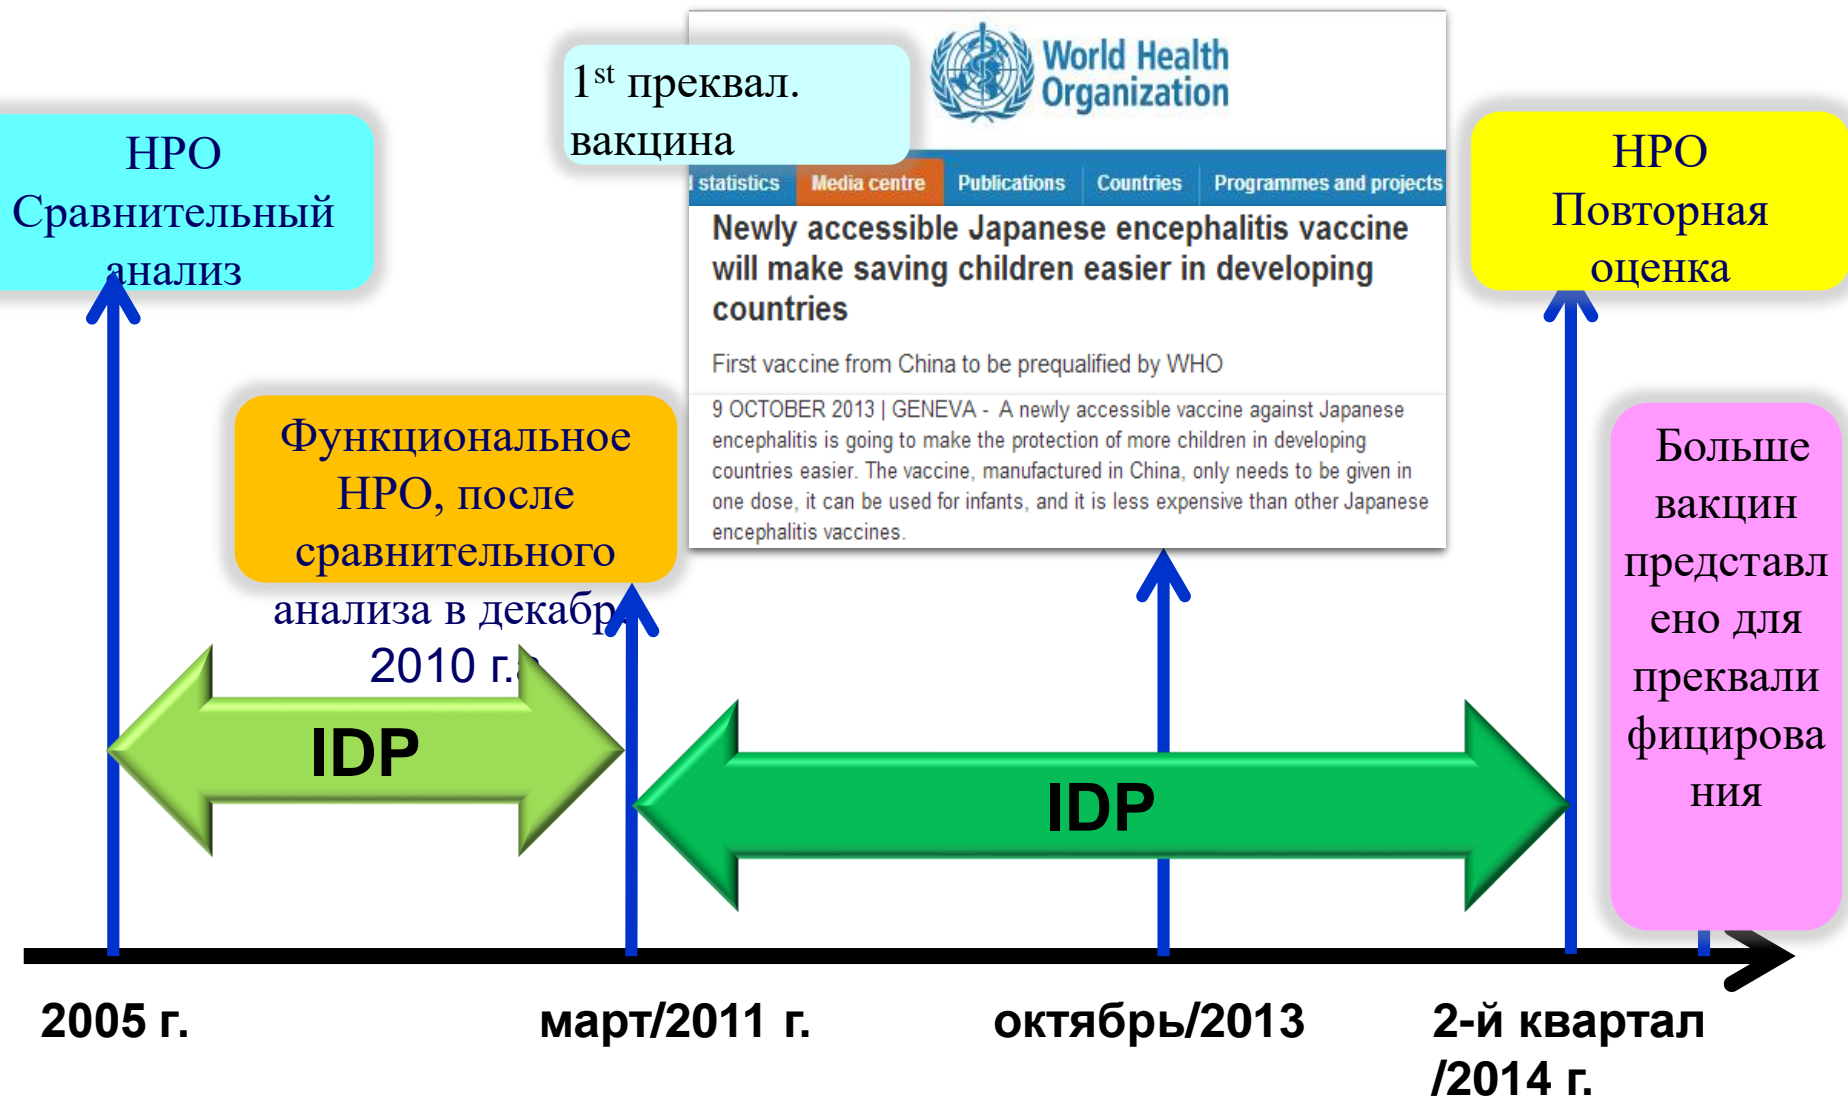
HPO Сравнительный анализ

$1^{st}$ преквал. вакцина

World Health Organization

statistics | Media centre | Publications | Countries | Programmes and projects

Newly accessible Japanese encephalitis vaccine will make saving children easier in developing countries

First vaccine from China to be prequalified by WHO

9 OCTOBER 2013 | GENEVA - A newly accessible vaccine against Japanese encephalitis is going to make the protection of more children in developing countries easier. The vaccine, manufactured in China, only needs to be given in one dose, it can be used for infants, and it is less expensive than other Japanese encephalitis vaccines.

HPO Повторная оценка

Функциональное HPO, после сравнительного анализа в декабр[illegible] 2010 г.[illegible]

Больше вакцин представлено для преквалифицирования

IDP

IDP

2005 г.

март/2011 г.

октябрь/2013

2-й квартал /2014 г.